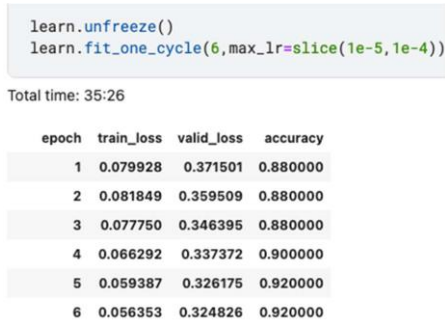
learn.unfreeze()
learn.fit_one_cycle(6,max_lr=slice(1e-5,1e-4))

Total time: 35:26

| epoch | train_loss | valid_loss | accuracy |
|---|---|---|---|
| 1 | 0.079928 | 0.371501 | 0.880000 |
| 2 | 0.081849 | 0.359509 | 0.880000 |
| 3 | 0.077750 | 0.346395 | 0.880000 |
| 4 | 0.066292 | 0.337372 | 0.900000 |
| 5 | 0.059387 | 0.326175 | 0.920000 |
| 6 | 0.056353 | 0.324826 | 0.920000 |